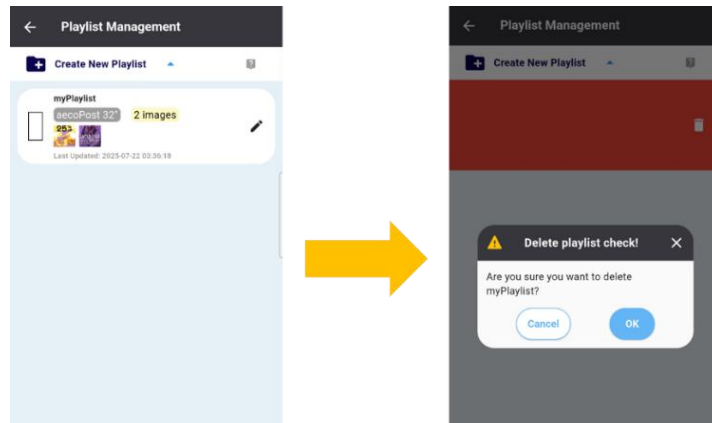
Playlist Management

Create New Playlist

myPlaylist

aecoPost 32"

2 images

Last Updated: 2025-07-22 03:36:18

Playlist Management

Create New Playlist

Delete playlist check!

Are you sure you want to delete myPlaylist?

Cancel

OK